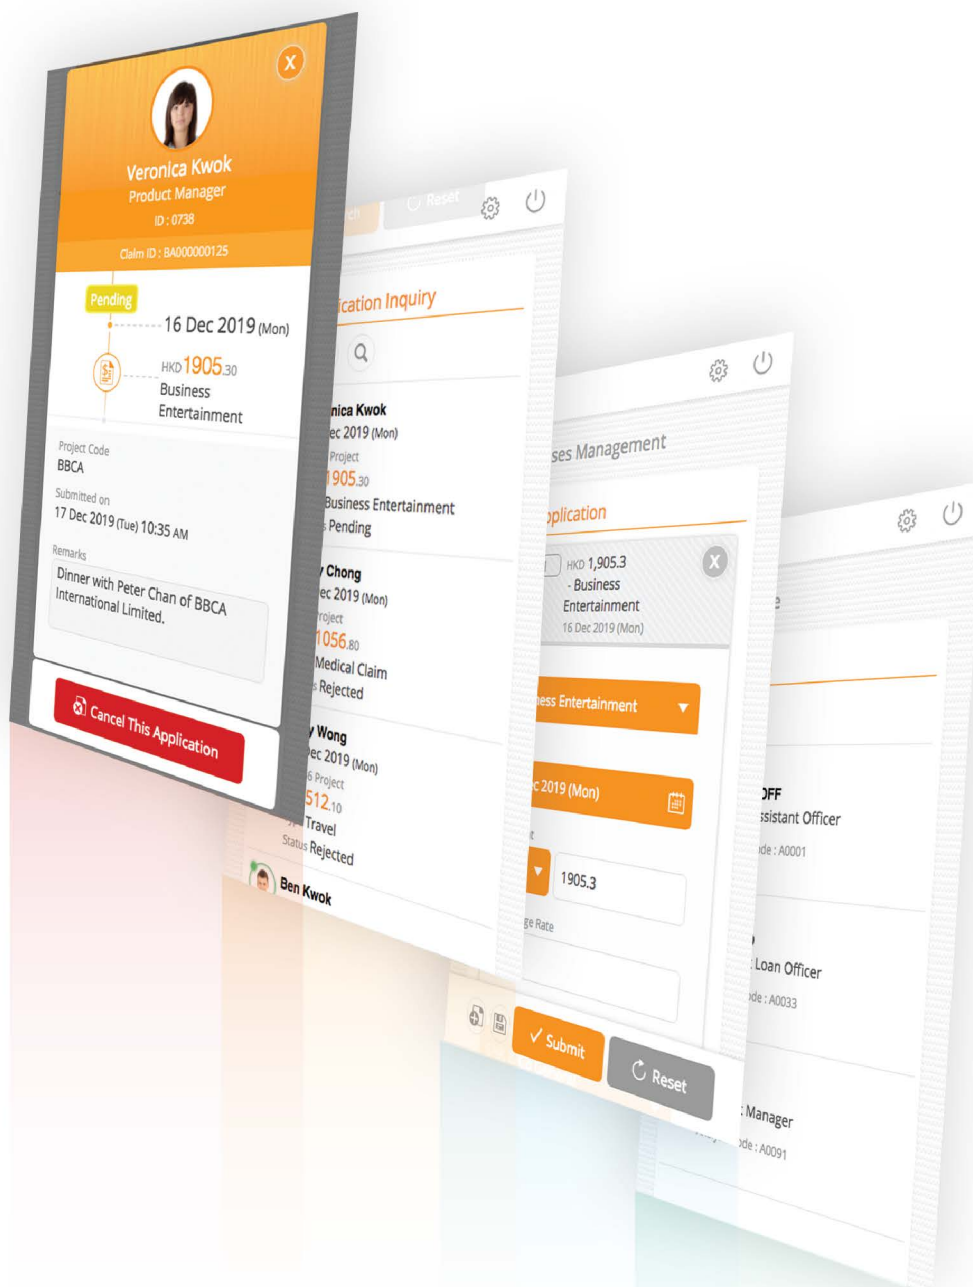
X

Veronica Kwok
Product Manager
ID : 0738

Claim ID : BA000000125

Pending

16 Dec 2019 (Mon)

HKD 1905.30
Business Entertainment

Project Code
BBCA

Submitted on
17 Dec 2019 (Tue) 10:35 AM

Remarks
Dinner with Peter Chan of BBCA International Limited.

Cancel This Application

Reset

ication Inquiry

nica Kwok
ec 2019 (Mon)
Project
1905.30
Business Entertainment
Pending

Chong
ec 2019 (Mon)
roject
1056.80
Medical Claim
Rejected

Wong
ec 2019 (Mon)
Project
512.10
Travel
Status Rejected

Ben Kwok

ses Management

plication

HKD 1,905.3
- Business Entertainment
16 Dec 2019 (Mon)

ess Entertainment

c 2019 (Mon)

1905.3

ge Rate

Submit

Reset

OFF
ssistant Officer
de : A0001

Loan Officer
de : A0033

Manager
de : A0091